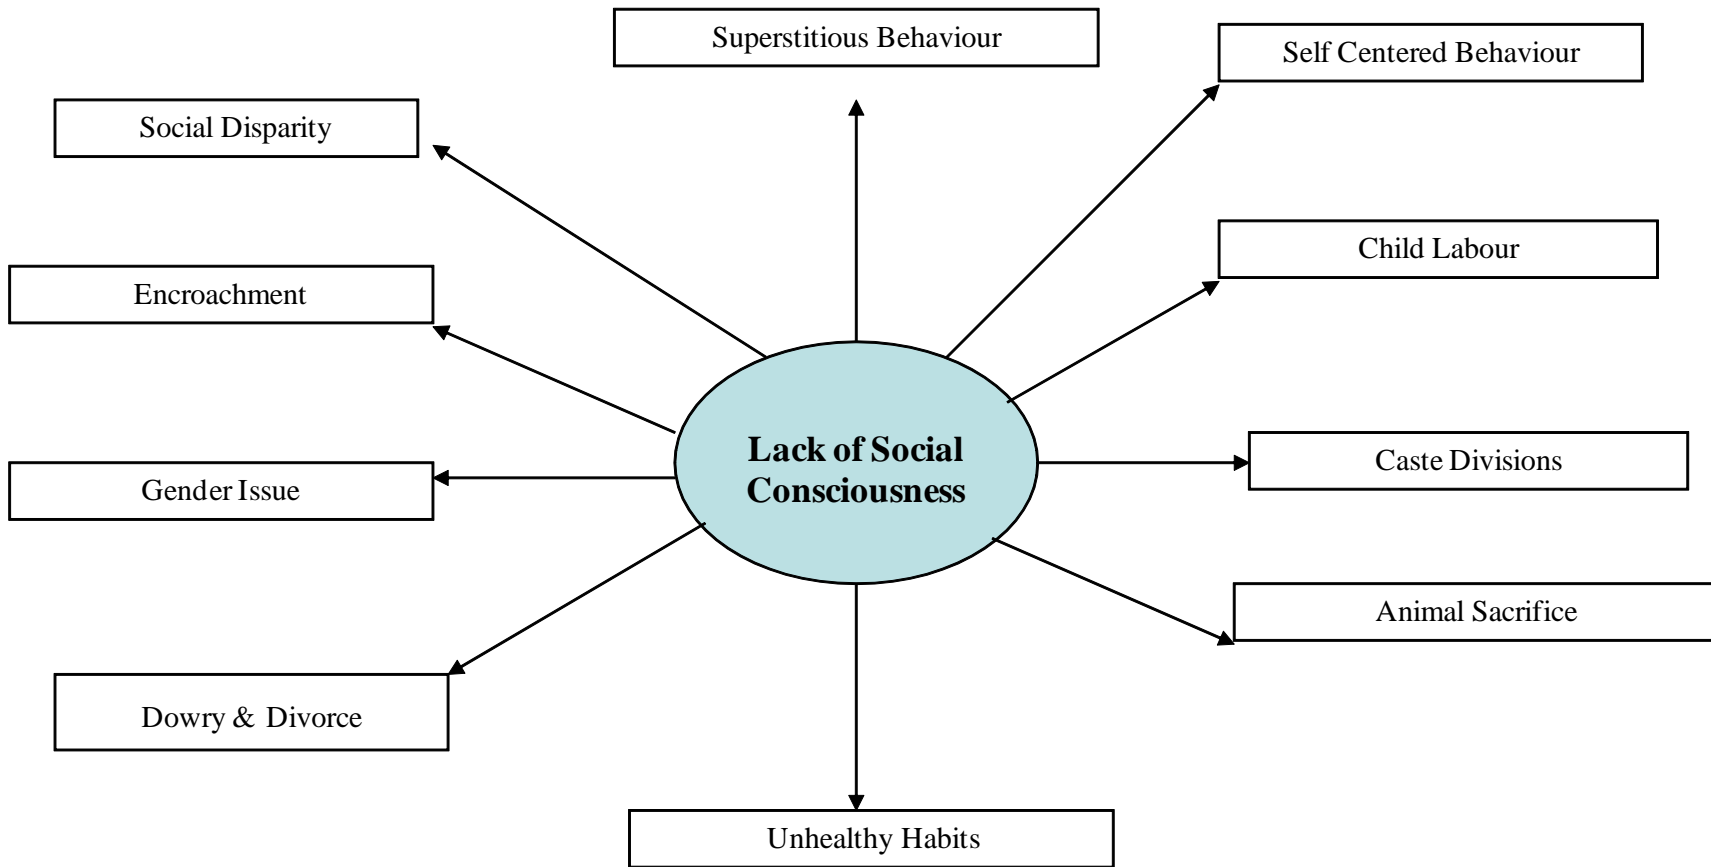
Superstitious Behaviour

Self Centered Behaviour

Social Disparity

Child Labour

Encroachment

Lack of Social Consciousness

Caste Divisions

Gender Issue

Animal Sacrifice

Dowry & Divorce

Unhealthy Habits